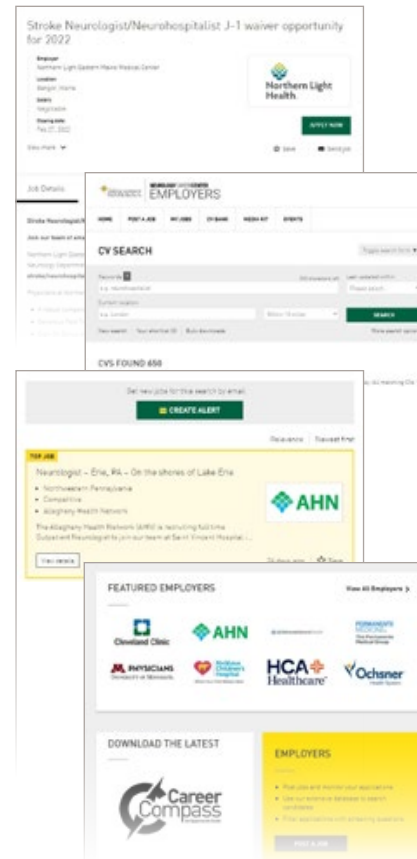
Stroke Neurologist/Neurohospitalist J-1 waiver opportunity for 2022

Employer
Northern Light Eastern Maine Medical Center
Location
Bangor, Maine
Salary
Negotiable
Closing date
Feb 27, 2022

Northern Light Health

APPLY NOW

View more

Save

Send job

Job Details

Stroke Neurologist/N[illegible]

Join our team of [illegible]

Northern Light Eastern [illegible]
Neurology Department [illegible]
stroke/neurohosp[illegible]

Physicians at Northern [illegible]

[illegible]

NEUROLOGY CAREER CENTER EMPLOYERS

HOME POST A JOB MY JOBS CV BANK MEDIA KIT EVENTS

CV SEARCH

Toggle search form

Keywords
e.g. neurohospitalist

Last updated within
Please select

Current location
e.g. London

Within 10 miles

SEARCH

New search Your shortlist (0) Bulk downloads

Show search options

CVS FOUND 650

Get new jobs for this search by email

CREATE ALERT

Relevance | Newest first

TOP JOB

Neurologist – Erie, PA – On the shores of Lake Erie

• Northwestern Pennsylvania
• Competitive
• Allegheny Health Network

The Allegheny Health Network (AHN) is recruiting full time Outpatient Neurologist to join our team at Saint Vincent Hospital...

AHN

View details

Save

FEATURED EMPLOYERS

View All Employers

Cleveland Clinic

AHN

PERMANENTE MEDICAL

PHYSICIANS UNIVERSITY OF MINNESOTA

HCA Healthcare

Ochsner

DOWNLOAD THE LATEST

Career Compass

EMPLOYERS

• Post jobs and monitor your applications
• Use our extensive database to search candidates
• Filter applications with screening questions

POST A JOB